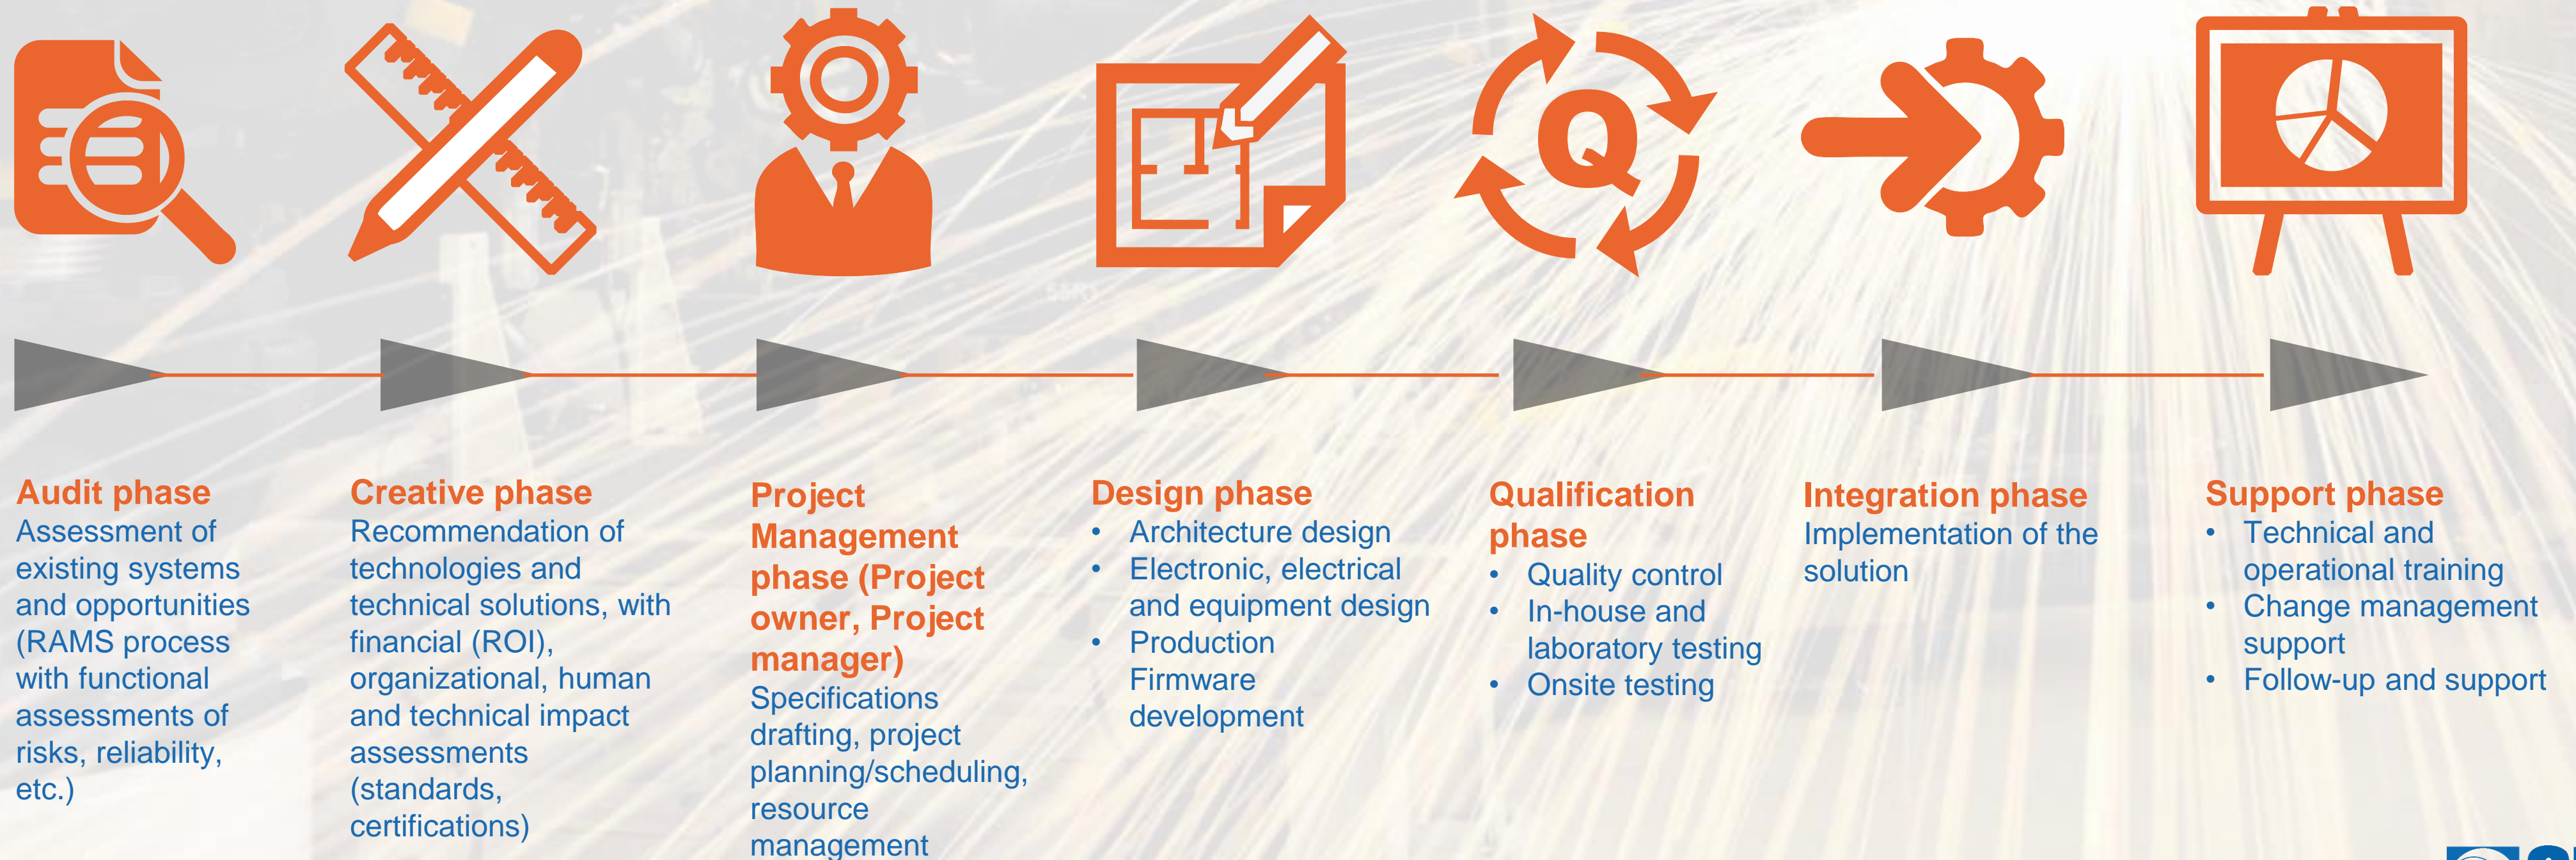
Q

**Audit phase**
Assessment of existing systems and opportunities (RAMS process with functional assessments of risks, reliability, etc.)

**Creative phase**
Recommendation of technologies and technical solutions, with financial (ROI), organizational, human and technical impact assessments (standards, certifications)

**Project Management phase (Project owner, Project manager)**
Specifications drafting, project planning/scheduling, resource management

**Design phase**
- Architecture design
- Electronic, electrical and equipment design
- Production Firmware development

**Qualification phase**
- Quality control
- In-house and laboratory testing
- Onsite testing

**Integration phase**
Implementation of the solution

**Support phase**
- Technical and operational training
- Change management support
- Follow-up and support